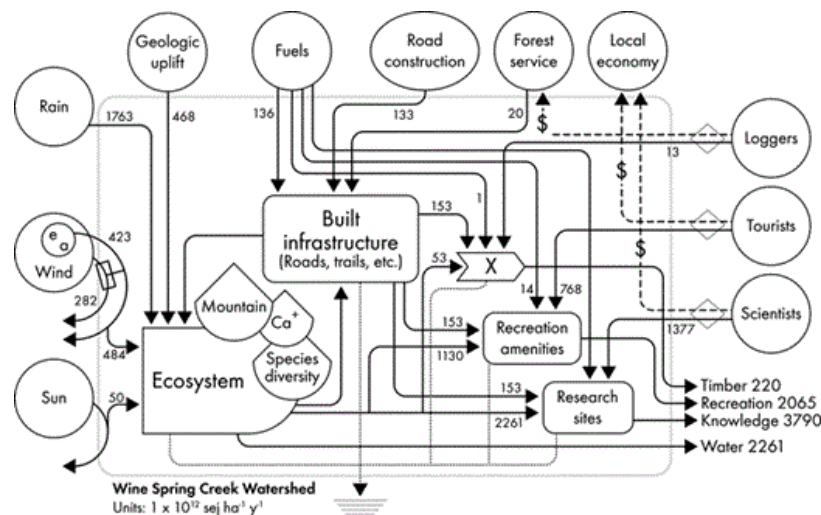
Geologic uplift

Fuels

Road construction

Forest service

Local economy

Rain

1763

468

136

133

20

$

Loggers

13

$

Tourists

$

Scientists

Built infrastructure (Roads, trails, etc.)

153

1

$e_a$

Wind

423

282

484

53

X

14

768

Mountain

$Ca^+$

Species diversity

153

Recreation amenities

1377

1130

Sun

50

Ecosystem

153

2261

Research sites

Timber 220

Recreation 2065

Knowledge 3790

Water 2261

Wine Spring Creek Watershed

Units: 1 x $10^{12}$ sej $ha^{-1}$ $y^{-1}$